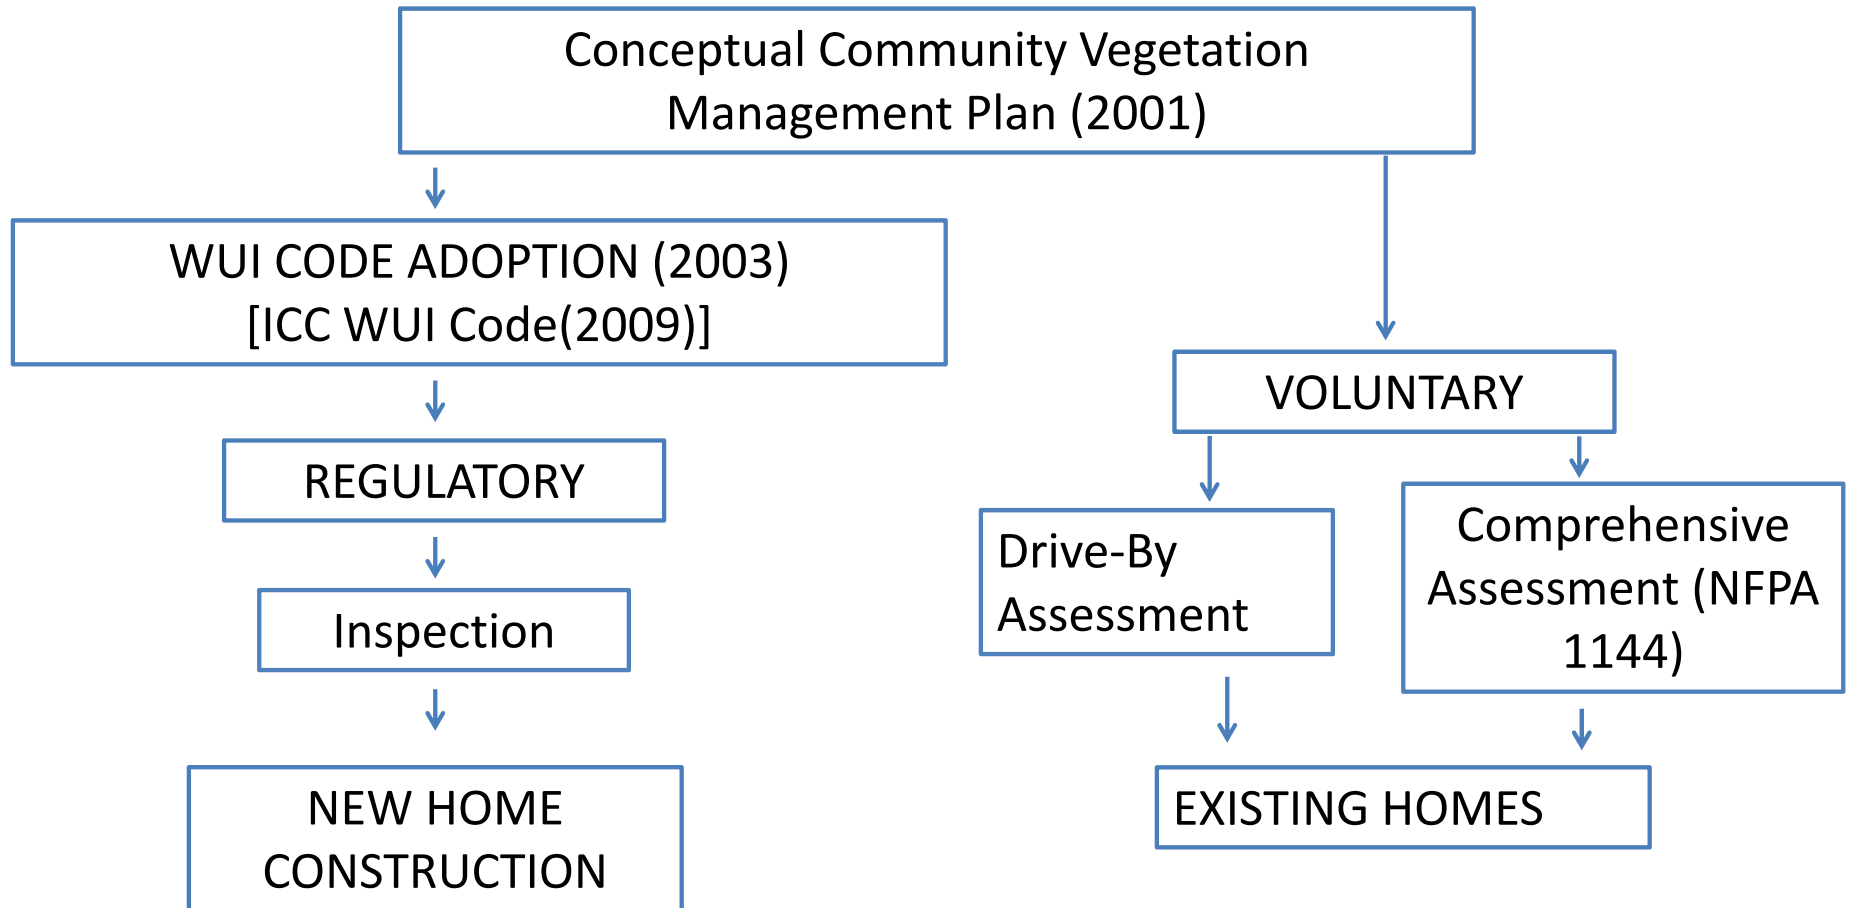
Conceptual Community Vegetation Management Plan (2001)

WUI CODE ADOPTION (2003) [ICC WUI Code(2009)]

REGULATORY

Inspection

NEW HOME CONSTRUCTION

VOLUNTARY

Drive-By Assessment

Comprehensive Assessment (NFPA 1144)

EXISTING HOMES